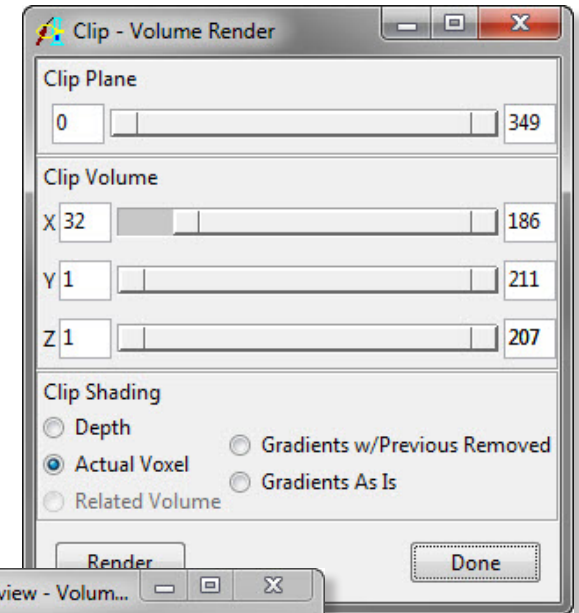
Clip - Volume Render

Clip Plane

0

349

Clip Volume

X 32

186

Y 1

211

Z 1

207

Clip Shading

Depth

Actual Voxel

Related Volume

Gradients w/Previous Removed

Gradients As Is

Render

Done

view - Volum...